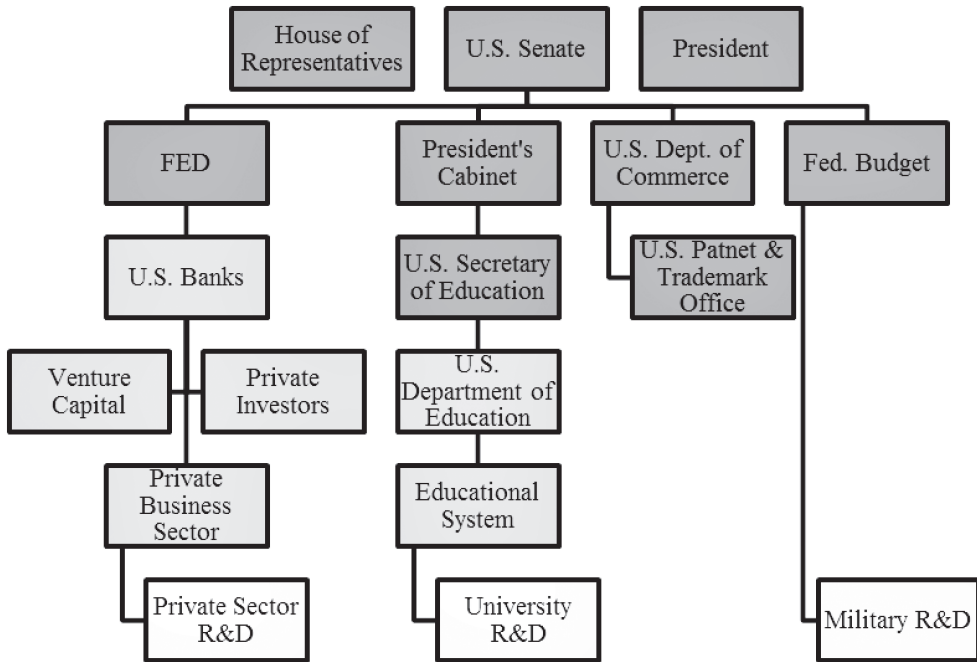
House of Representatives

U.S. Senate

President

FED

President's Cabinet

U.S. Dept. of Commerce

Fed. Budget

U.S. Banks

U.S. Secretary of Education

U.S. Patnet & Trademark Office

Venture Capital

Private Investors

U.S. Department of Education

Private Business Sector

Educational System

Private Sector R&D

University R&D

Military R&D